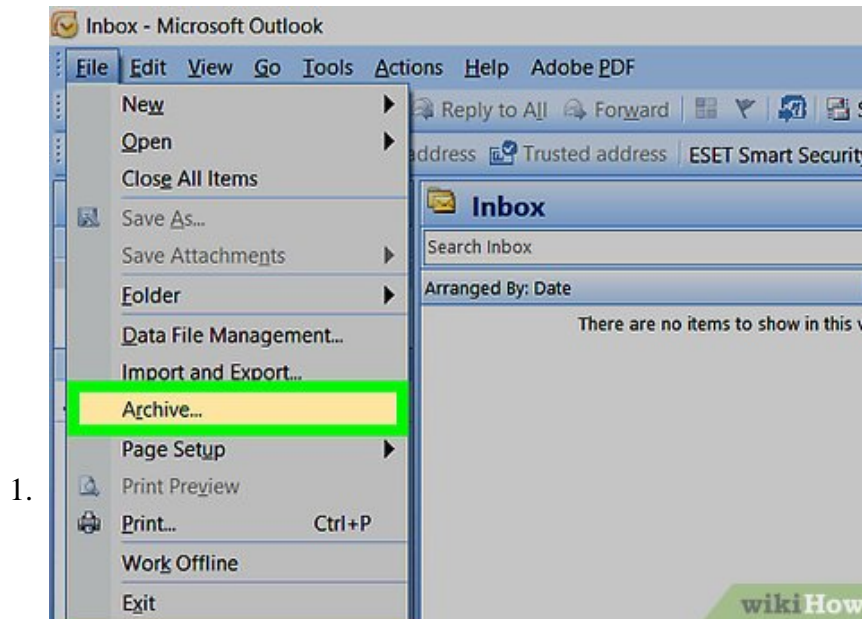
Inbox - Microsoft Outlook

File Edit View Go Tools Actions Help Adobe PDF

New
Open
Close All Items
Save As...
Save Attachments
Folder
Data File Management...
Import and Export...
Archive...
Page Setup
Print Preview
Print... Ctrl+P
Work Offline
Exit

Reply to All Forward

ddress Trusted address ESET Smart Securit

Inbox

Search Inbox

Arranged By: Date

There are no items to show in this v

1.

wikiHow